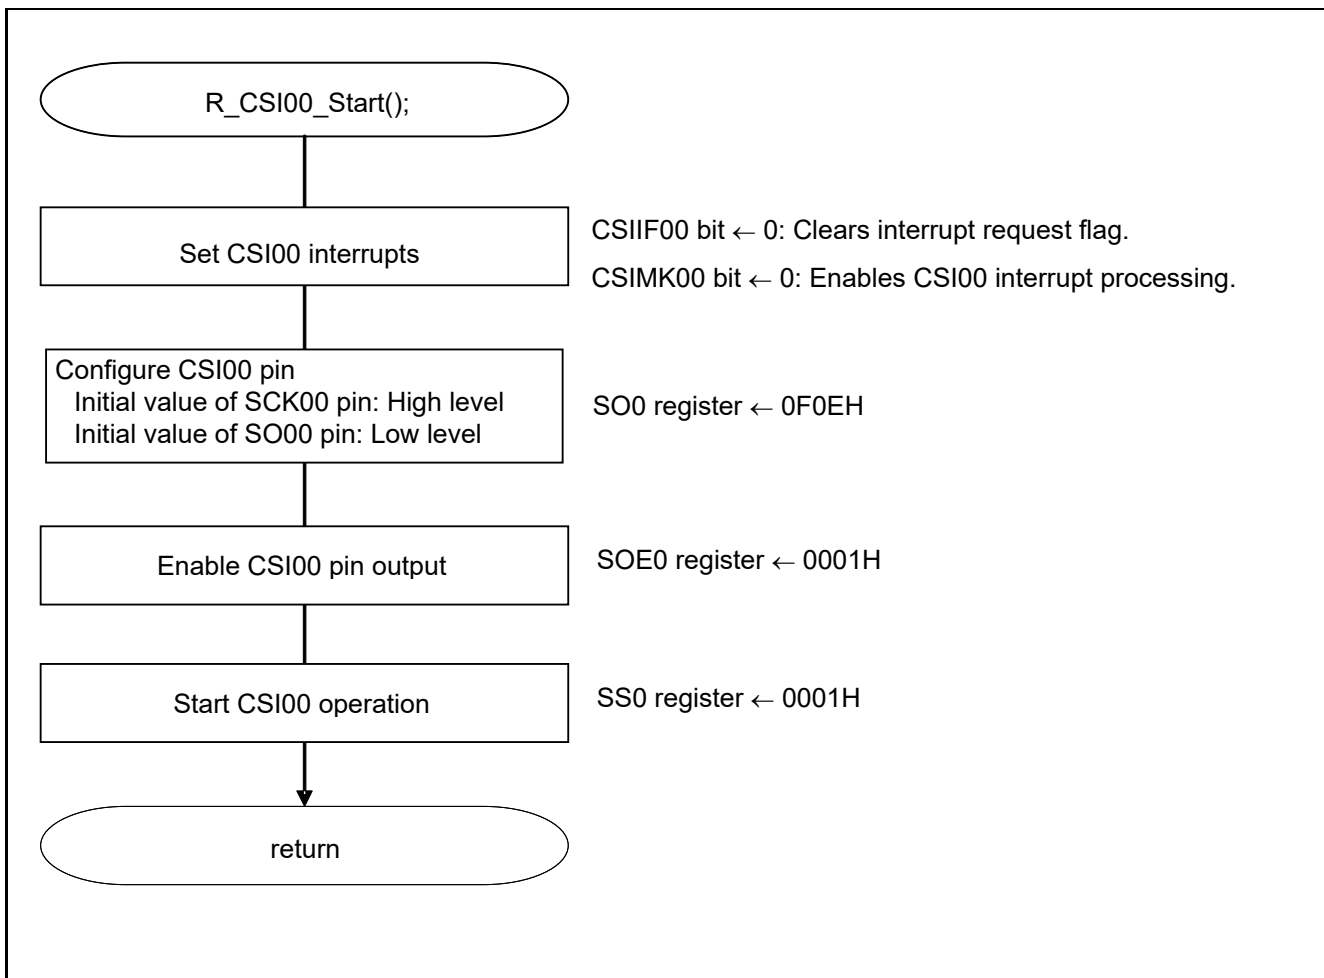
R_CSI00_Start();

Set CSI00 interrupts

CSIIF00 bit ← 0: Clears interrupt request flag.

CSIMK00 bit ← 0: Enables CSI00 interrupt processing.

Configure CSI00 pin
Initial value of SCK00 pin: High level
Initial value of SO00 pin: Low level

SO0 register ← 0F0EH

Enable CSI00 pin output

SOE0 register ← 0001H

Start CSI00 operation

SS0 register ← 0001H

return